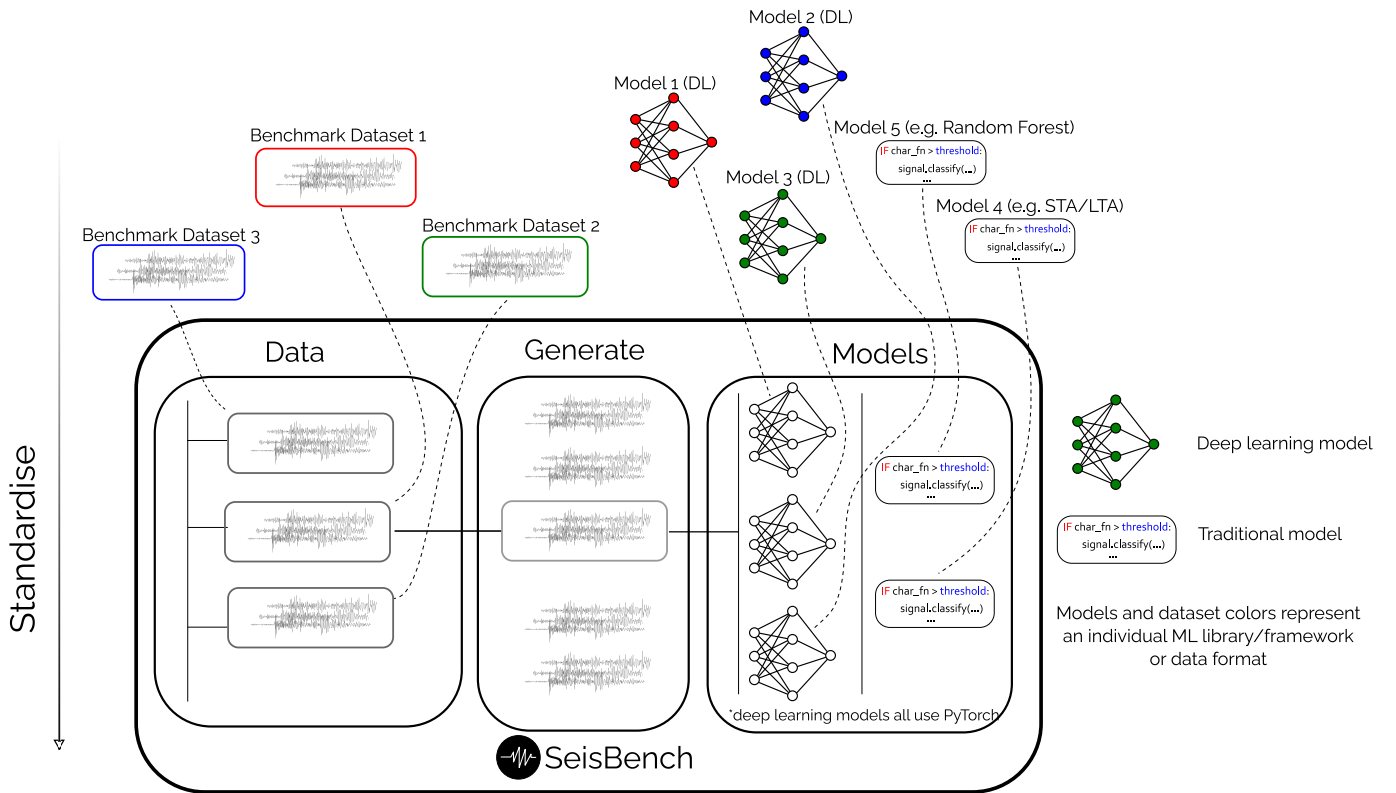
Model 2 (DL)

Model 1 (DL)

Model 5 (e.g. Random Forest)

IF char_fn > threshold:
signal.classify(...)
...

Benchmark Dataset 1

Model 3 (DL)

Model 4 (e.g. STA/LTA)

IF char_fn > threshold:
signal.classify(...)
...

Benchmark Dataset 3

Benchmark Dataset 2

Standardise

Data

Generate

Models

IF char_fn > threshold:
signal.classify(...)
...

IF char_fn > threshold:
signal.classify(...)
...

*deep learning models all use PyTorch

SeisBench

Deep learning model

IF char_fn > threshold:
signal.classify(...)
...

Traditional model

Models and dataset colors represent an individual ML library/framework or data format